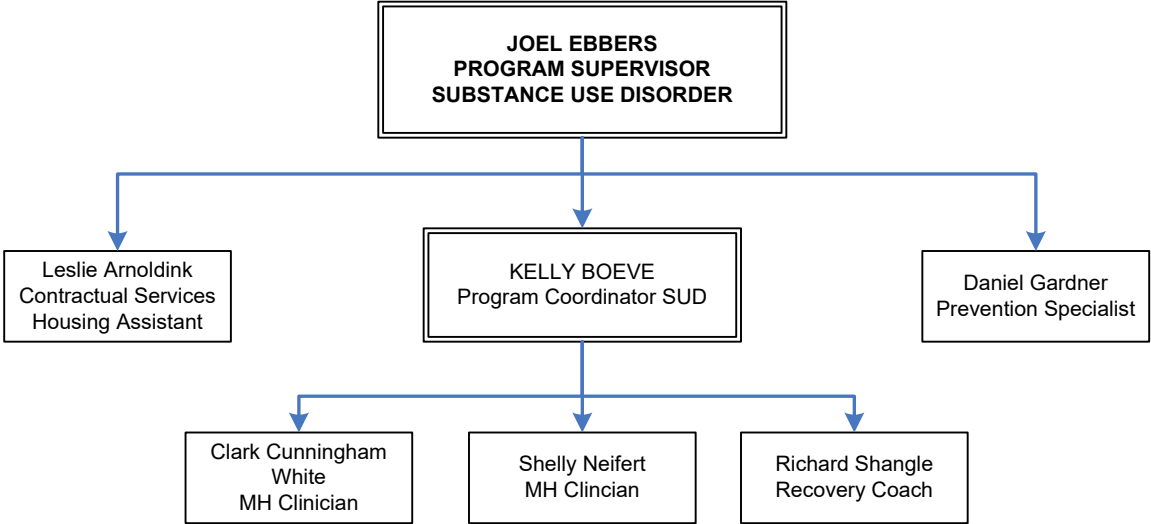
JOEL EBBERS
PROGRAM SUPERVISOR
SUBSTANCE USE DISORDER

Leslie Arnoldink
Contractual Services
Housing Assistant

KELLY BOEVE
Program Coordinator SUD

Daniel Gardner
Prevention Specialist

Clark Cunningham
White
MH Clinician

Shelly Neifert
MH Clincian

Richard Shangle
Recovery Coach